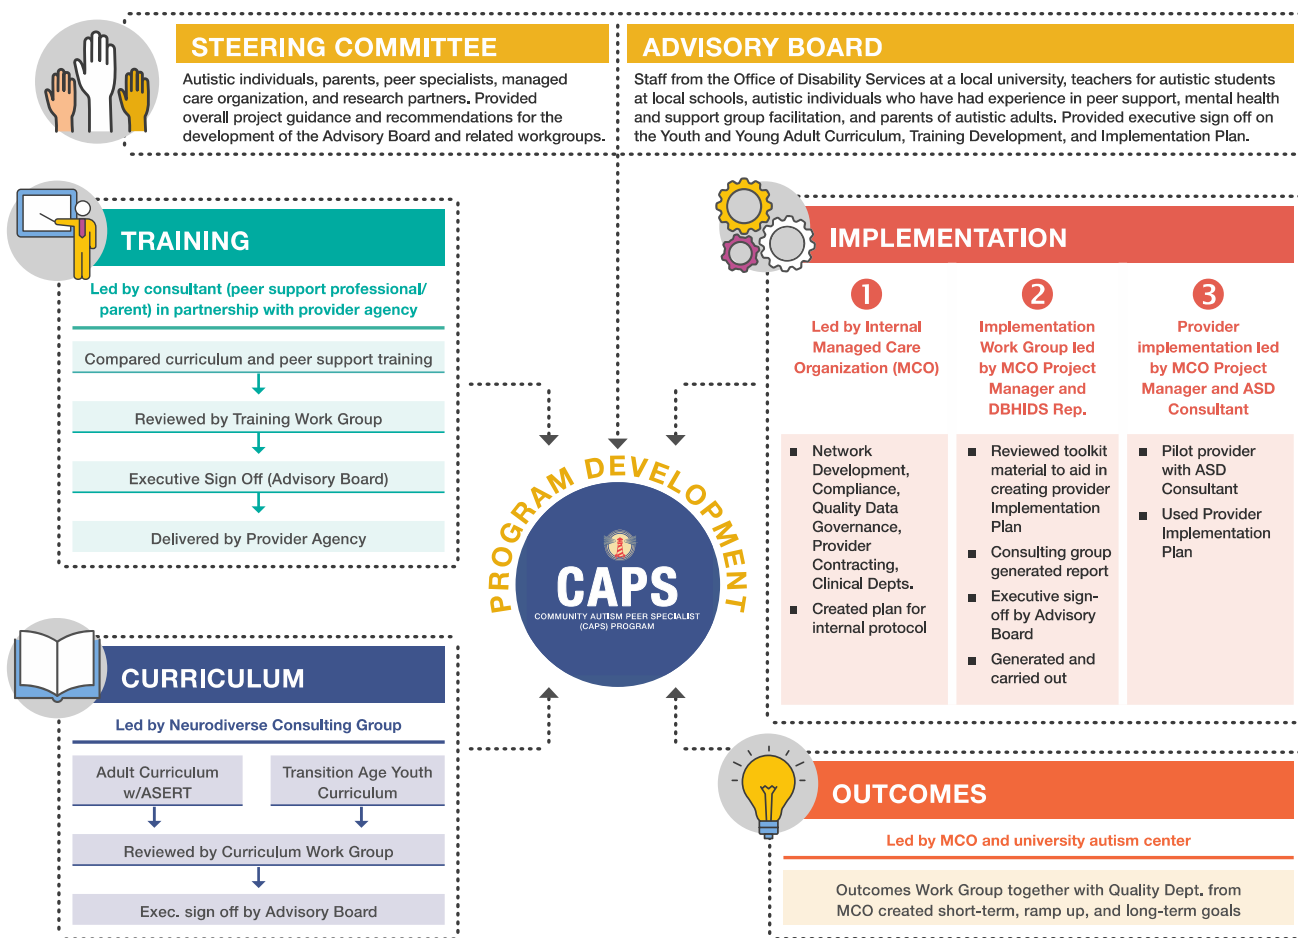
STEERING COMMITTEE

Autistic individuals, parents, peer specialists, managed care organization, and research partners. Provided overall project guidance and recommendations for the development of the Advisory Board and related workgroups.

ADVISORY BOARD

Staff from the Office of Disability Services at a local university, teachers for autistic students at local schools, autistic individuals who have had experience in peer support, mental health and support group facilitation, and parents of autistic adults. Provided executive sign off on the Youth and Young Adult Curriculum, Training Development, and Implementation Plan.

TRAINING

Led by consultant (peer support professional/ parent) in partnership with provider agency

Compared curriculum and peer support training

Reviewed by Training Work Group

Executive Sign Off (Advisory Board)

Delivered by Provider Agency

IMPLEMENTATION

1 Led by Internal Managed Care Organization (MCO)

2 Implementation Work Group led by MCO Project Manager and DBHIDS Rep.

3 Provider implementation led by MCO Project Manager and ASD Consultant

■ Network Development, Compliance, Quality Data Governance, Provider Contracting, Clinical Depts.
■ Created plan for internal protocol

■ Reviewed toolkit material to aid in creating provider Implementation Plan
■ Consulting group generated report
■ Executive sign-off by Advisory Board
■ Generated and carried out

■ Pilot provider with ASD Consultant
■ Used Provider Implementation Plan

PROGRAM DEVELOPMENT

CAPS
COMMUNITY AUTISM PEER SPECIALIST (CAPS) PROGRAM

CURRICULUM

Led by Neurodiverse Consulting Group

Adult Curriculum w/ASERT

Transition Age Youth Curriculum

Reviewed by Curriculum Work Group

Exec. sign off by Advisory Board

OUTCOMES

Led by MCO and university autism center

Outcomes Work Group together with Quality Dept. from MCO created short-term, ramp up, and long-term goals